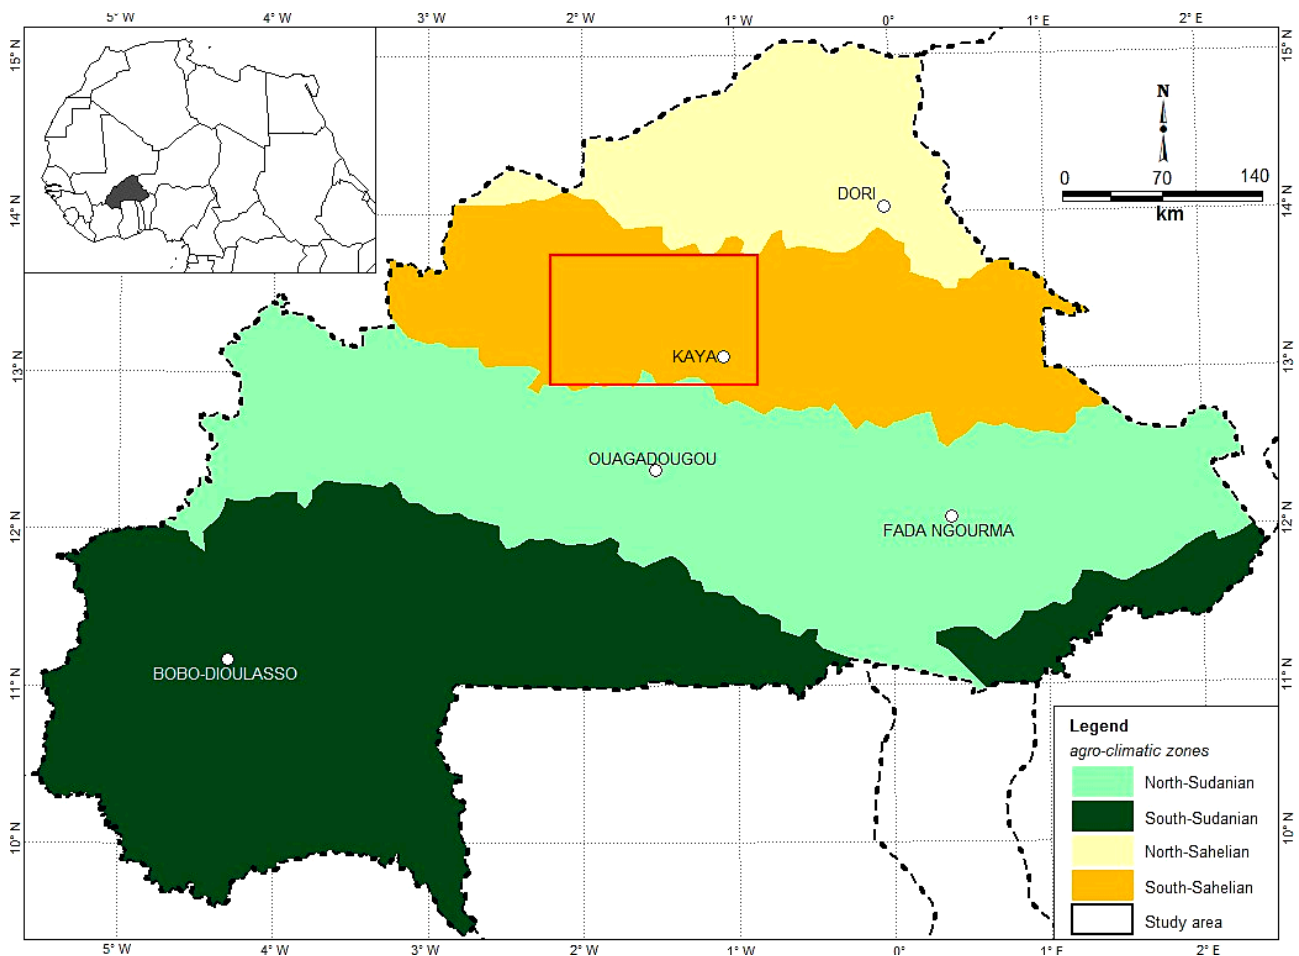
5° W 4° W 3° W 2° W 1° W 0° 1° E 2° E

15° N 14° N 13° N 12° N 11° N 10° N

N

0 70 140
km

DORI

KAYA

OUAGADOUGOU

FADA NGOURMA

BOBO-DIOULASSO

Legend
agro-climatic zones
North-Sudanian
South-Sudanian
North-Sahelian
South-Sahelian
Study area

5° W 4° W 3° W 2° W 1° W 0° 1° E 2° E

15° N 14° N 13° N 12° N 11° N 10° N